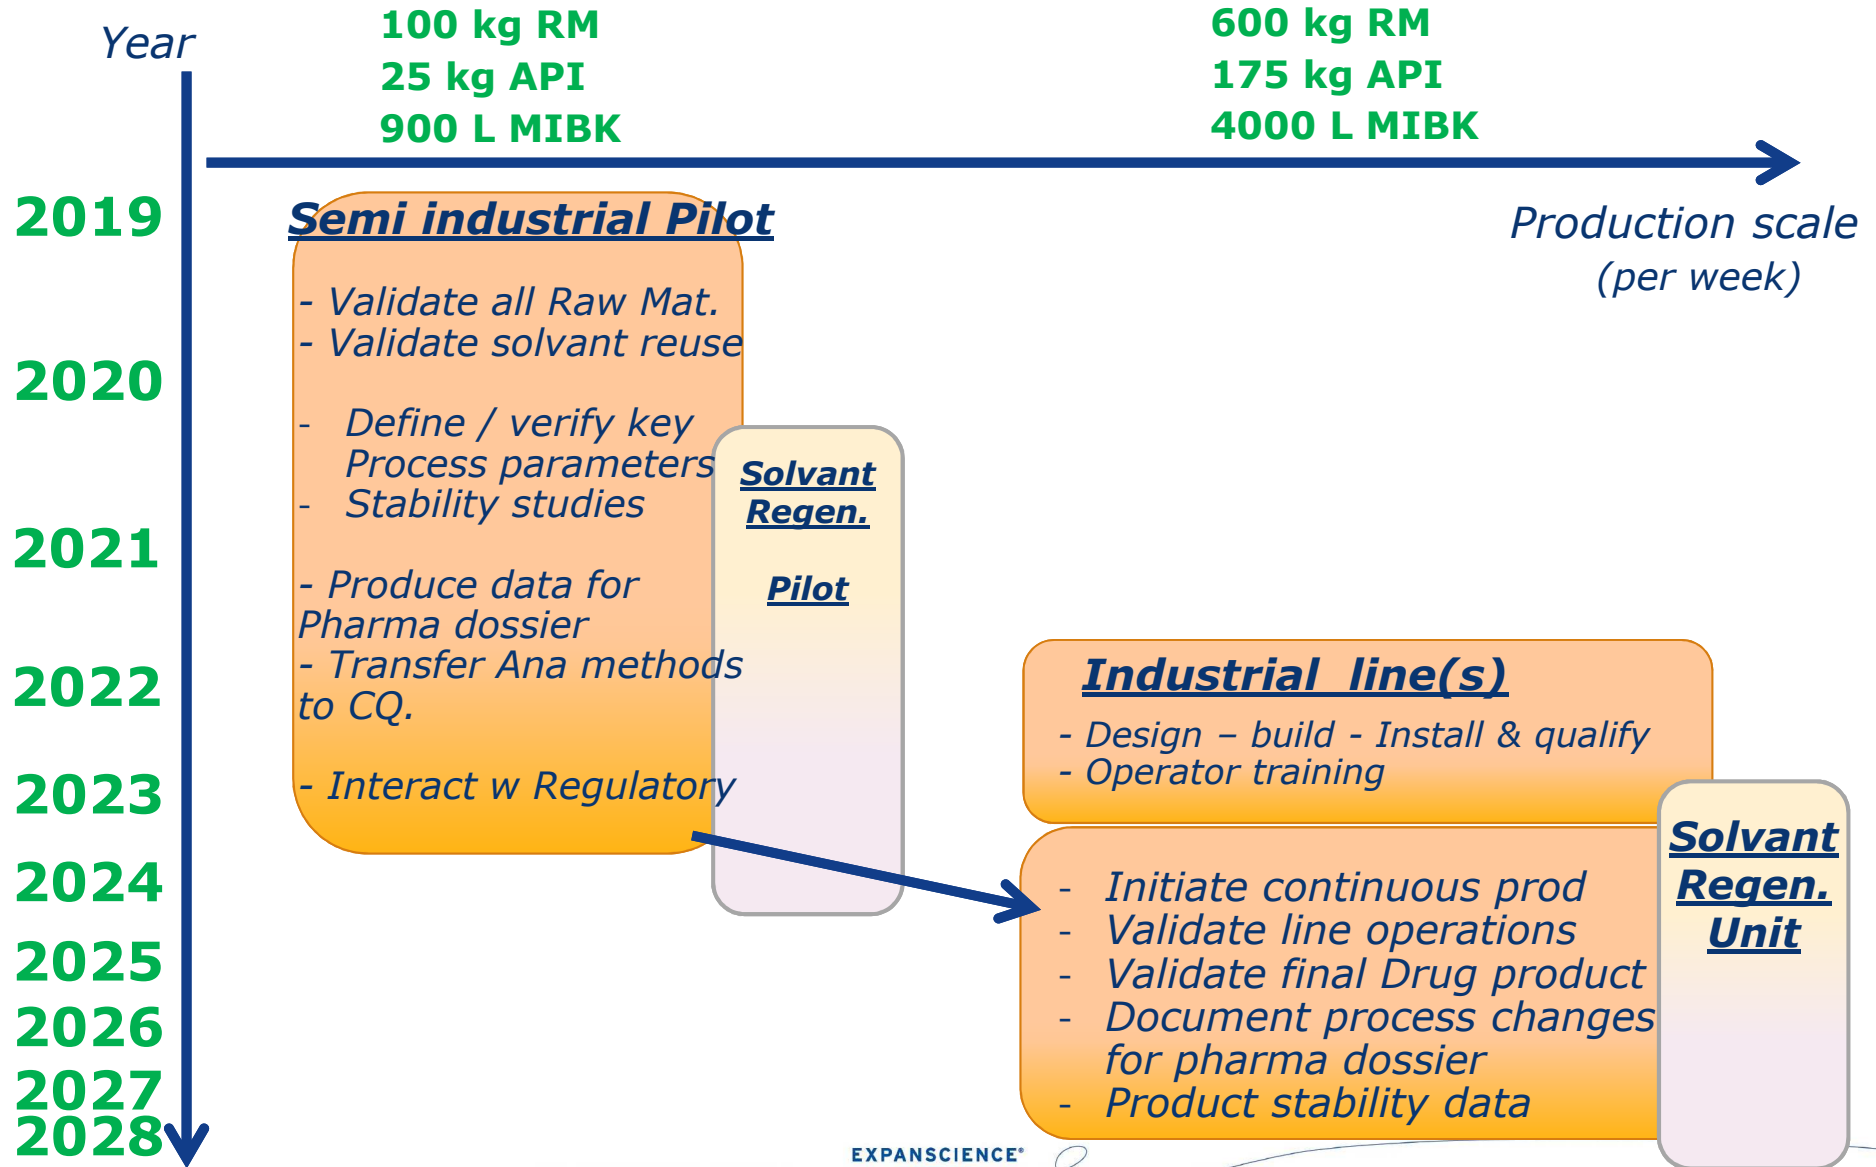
Year

100 kg RM
25 kg API
900 L MIBK

600 kg RM
175 kg API
4000 L MIBK

Production scale
(per week)

2019
2020
2021
2022
2023
2024
2025
2026
2027
2028

Semi industrial Pilot

- Validate all Raw Mat.
- Validate solvant reuse

- Define / verify key Process parameters
- Stability studies

- Produce data for Pharma dossier
- Transfer Ana methods to CQ.

- Interact w Regulatory

Solvant Regen.

Pilot

Industrial line(s)

- Design – build - Install & qualify
- Operator training

- Initiate continuous prod
- Validate line operations
- Validate final Drug product
- Document process changes for pharma dossier
- Product stability data

Solvant Regen. Unit

EXPANSCIENCE®